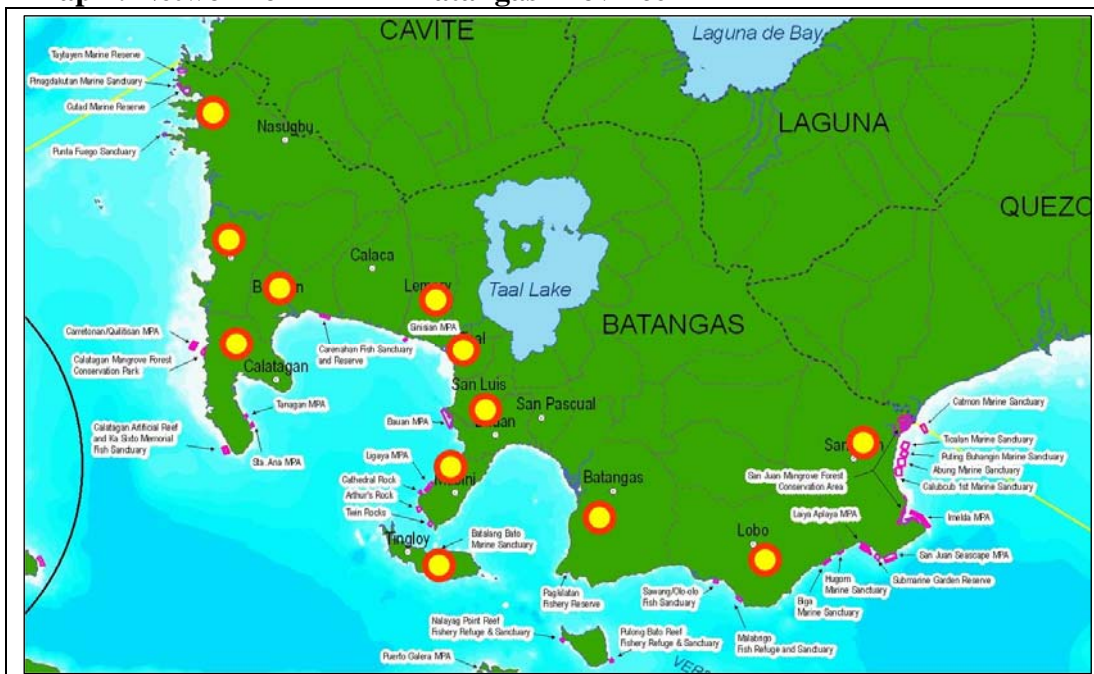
CAVITE

Laguna de Bay

LAGUNA

QUEZO

Taytayen Marine Reserve

Pinagdalutan Marine Sanctuary

Gulad Marine Reserve

Punta Fuego Sanctuary

Nasugbu

Calaca

Lemery

Taal Lake

BATANGAS

Carretonan/Qulitisan MPA

Calatagan Mangrove Forest Conservation Park

Calatagan

Carenahan Fish Sanctuary and Reserve

Sinisian MPA

San Luis

San Pascual

Tanagan MPA

Calatagan Artificial Reef and Ka Sisto Memorial Fish Sanctuary

Sta. Ana MPA

Bauan MPA

Ligaya MPA

Cathedral Rock

Arthur's Rock

Twin Rocks

Tingloy

Batalang Bato Marine Sanctuary

Batangas

Pagkilatan Fishery Reserve

Nalayag Point Reef Fishery Refuge & Sanctuary

Puerto Galera MPA

Pulong Bato Reef Fishery Refuge & Sanctuary

Sawang/Olo-olo Fish Sanctuary

Malabrigo Fish Refuge and Sanctuary

Lobo

Laiya Aplaya MPA

Hugom Marine Sanctuary

Biga Marine Sanctuary

Submarine Garden Reserve

San Juan Seascape MPA

San Juan Mangrove Forest Conservation Area

Catmon Marine Sanctuary

Ticalan Marine Sanctuary

Puting Buhangin Marine Sanctuary

Abung Marine Sanctuary

Calubcub 1st Marine Sanctuary

Imelda MPA

VERD